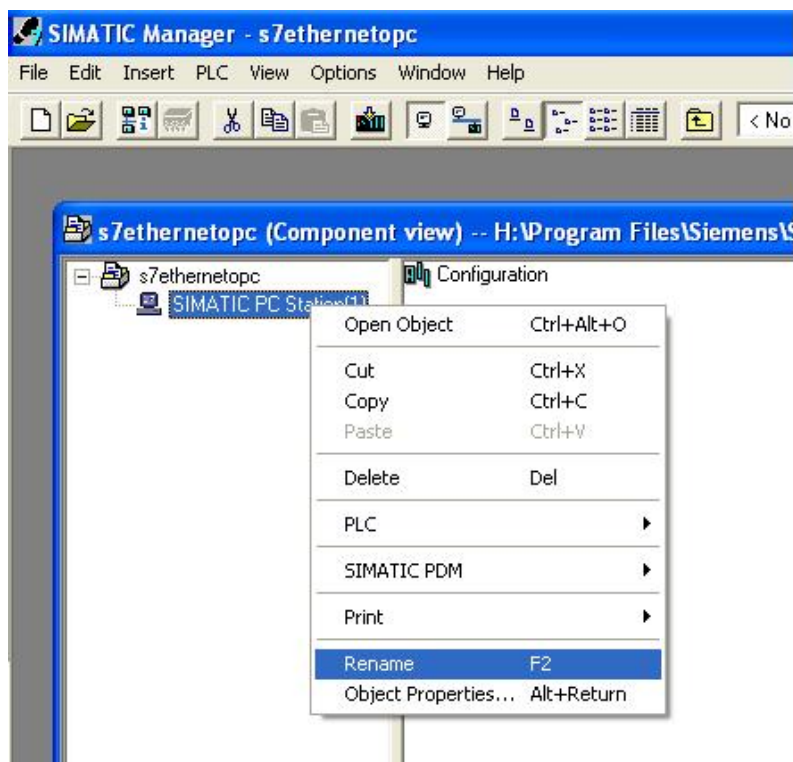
SIMATIC Manager - s7ethernetopc

File Edit Insert PLC View Options Window Help

< No

s7ethernetopc (Component view) -- H:\Program Files\Siemens\S

s7ethernetopc

SIMATIC PC Station(1)

Configuration

| | |
|---|---|
| Open Object | Ctrl+Alt+O |
| Cut | Ctrl+X |
| Copy | Ctrl+C |
| Paste | Ctrl+V |
| Delete | Del |
| PLC | |
| SIMATIC PDM | |
| Print | |
| Rename | F2 |
| Object Properties... | Alt+Return |